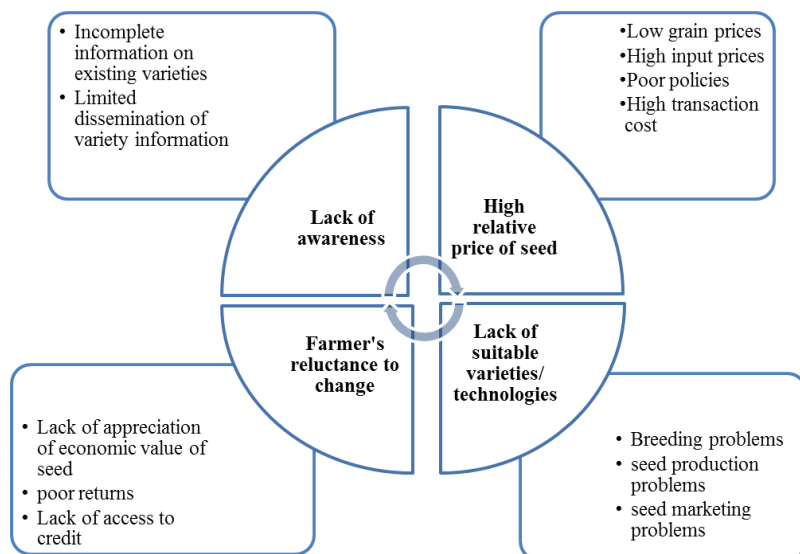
- Incomplete information on existing varieties
- Limited dissemination of variety information

•Low grain prices
•High input prices
•Poor policies
•High transaction cost

Lack of awareness

High relative price of seed

Farmer's reluctance to change

Lack of suitable varieties/ technologies

- Lack of appreciation of economic value of seed
- poor returns
- Lack of access to credit

- Breeding problems
- seed production problems
- seed marketing problems